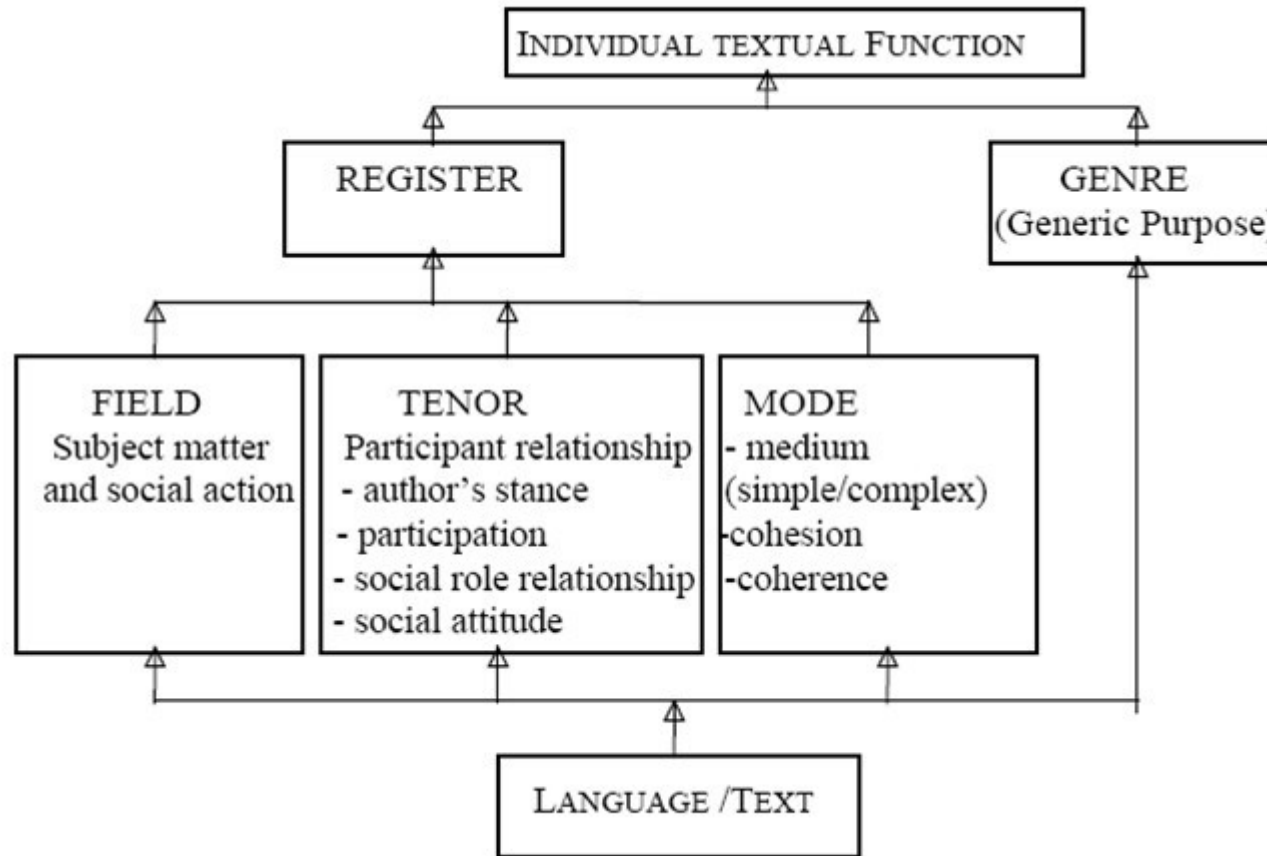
INDIVIDUAL TEXTUAL FUNCTION

REGISTER

GENRE
(Generic Purpose)

FIELD
Subject matter and social action

TENOR
Participant relationship
- author's stance
- participation
- social role relationship
- social attitude

MODE
- medium (simple/complex)
-cohesion
-coherence

LANGUAGE /TEXT